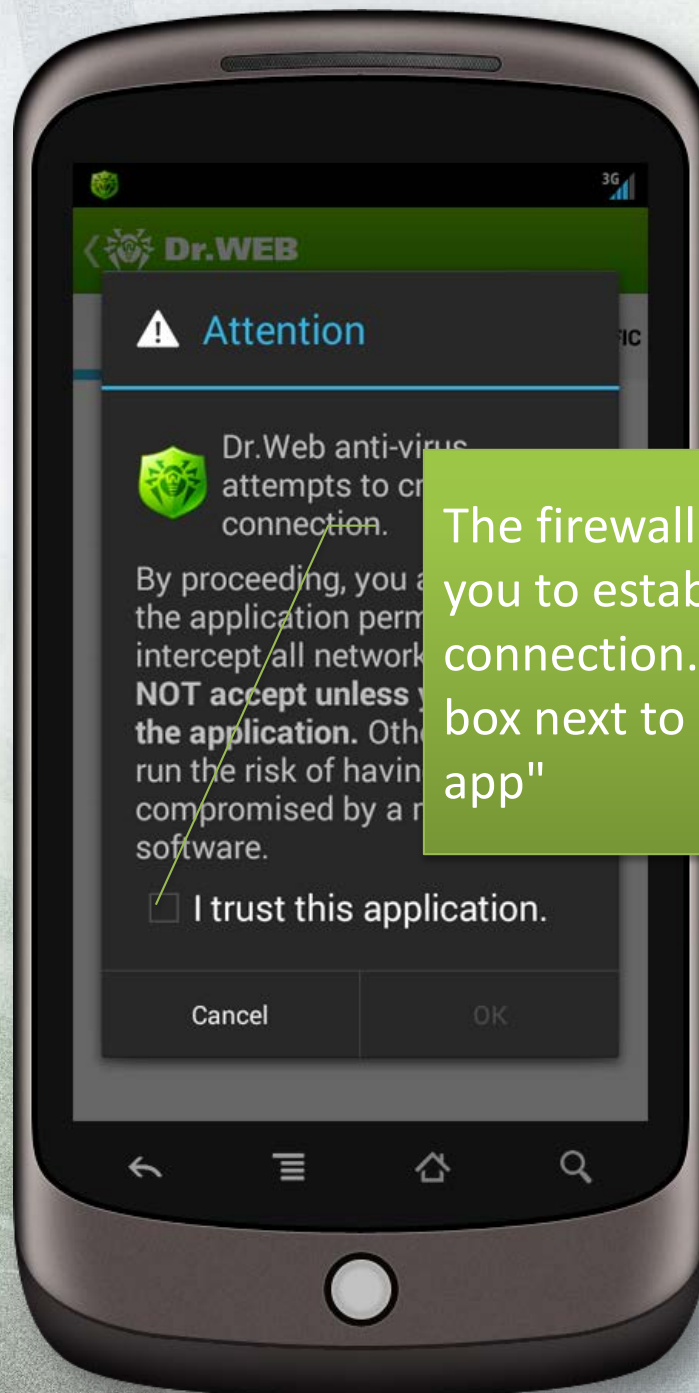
3G

Dr.WEB

FIC

Attention

Dr.Web anti-virus attempts to cr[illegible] connection.

By proceeding, you a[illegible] the application perm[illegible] intercept all network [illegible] **NOT accept unless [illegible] the application.** Oth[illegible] run the risk of havin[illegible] compromised by a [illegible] software.

I trust this application.

Cancel

OK

The firewall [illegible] you to estab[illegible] connection. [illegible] box next to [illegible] app"